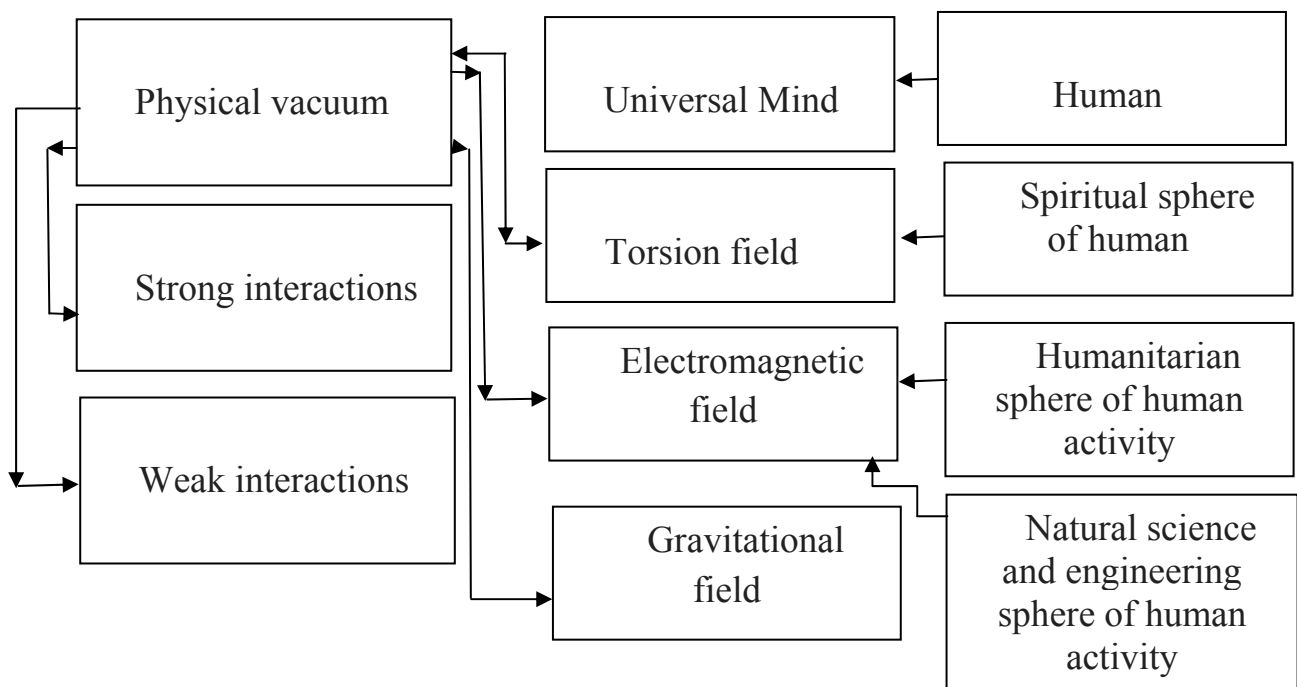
Physical vacuum

Universal Mind

Human

Torsion field

Spiritual sphere of human

Strong interactions

Electromagnetic field

Humanitarian sphere of human activity

Weak interactions

Gravitational field

Natural science and engineering sphere of human activity